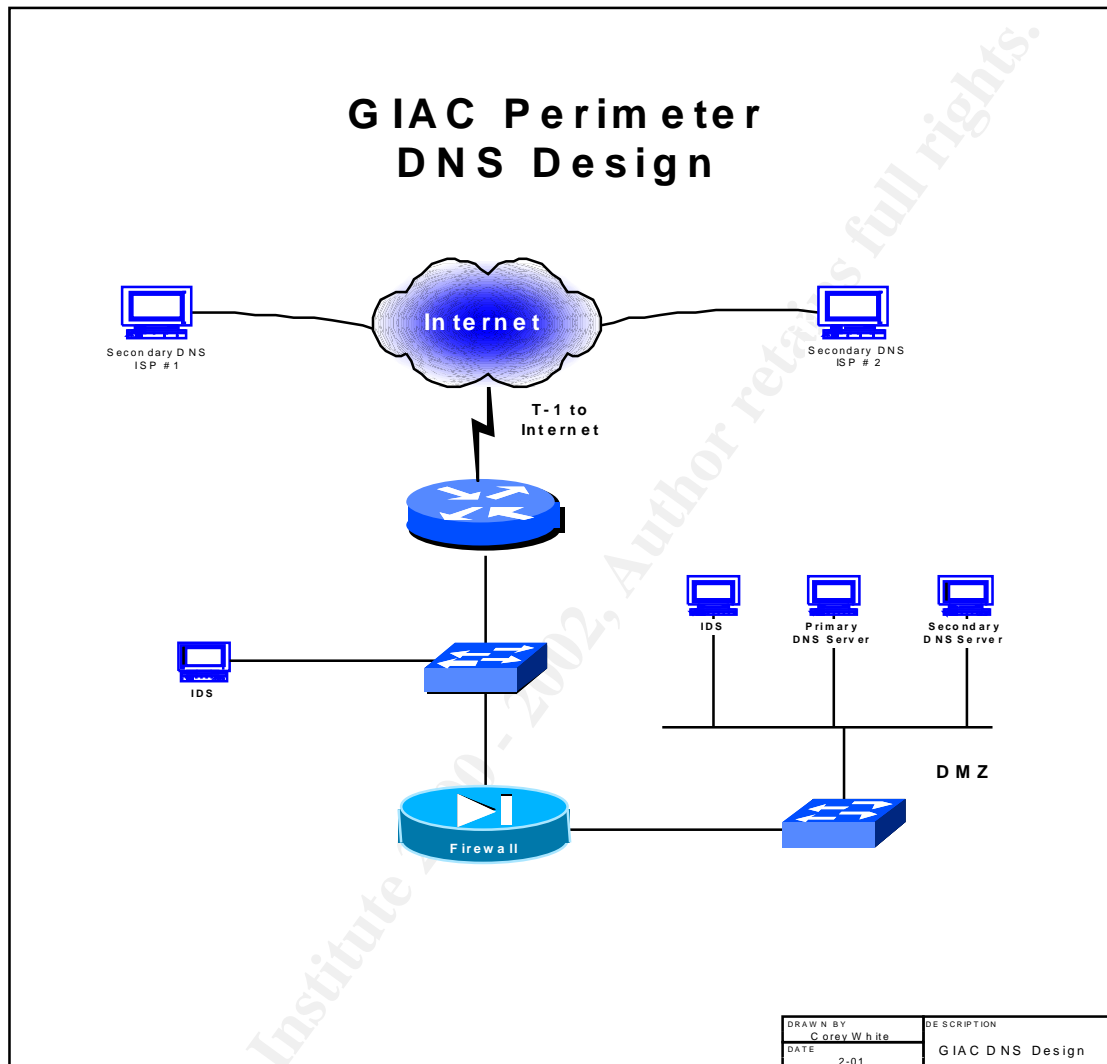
GIAC Perimeter
DNS Design

Internet

Secondary DNS
ISP #1

Secondary DNS
ISP #2

T-1 to
Internet

IDS

Primary
DNS Server

Secondary
DNS Server

IDS

DMZ

Firewall

| DRAWN BY Corey White | DESCRIPTION GIAC DNS Design |
|---|---|
| DATE 2-01 | |

Institute 2000 - 2002, Author retains full rights.